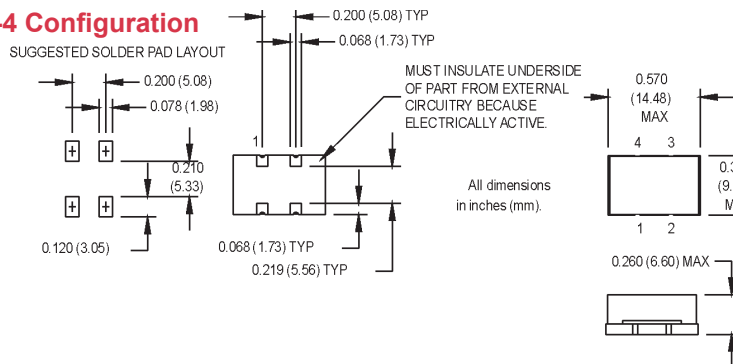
-4 Configuration

SUGGESTED SOLDER PAD LAYOUT

0.200 (5.08)
0.078 (1.98)
0.210 (5.33)
0.120 (3.05)

0.200 (5.08) TYP
0.068 (1.73) TYP
1
0.068 (1.73) TYP
0.219 (5.56) TYP

MUST INSULATE UNDERSIDE OF PART FROM EXTERNAL CIRCUITRY BECAUSE ELECTRICALLY ACTIVE.

All dimensions in inches (mm).

0.570 (14.48) MAX
4 3
1 2
0.3 (9. M
0.260 (6.60) MAX